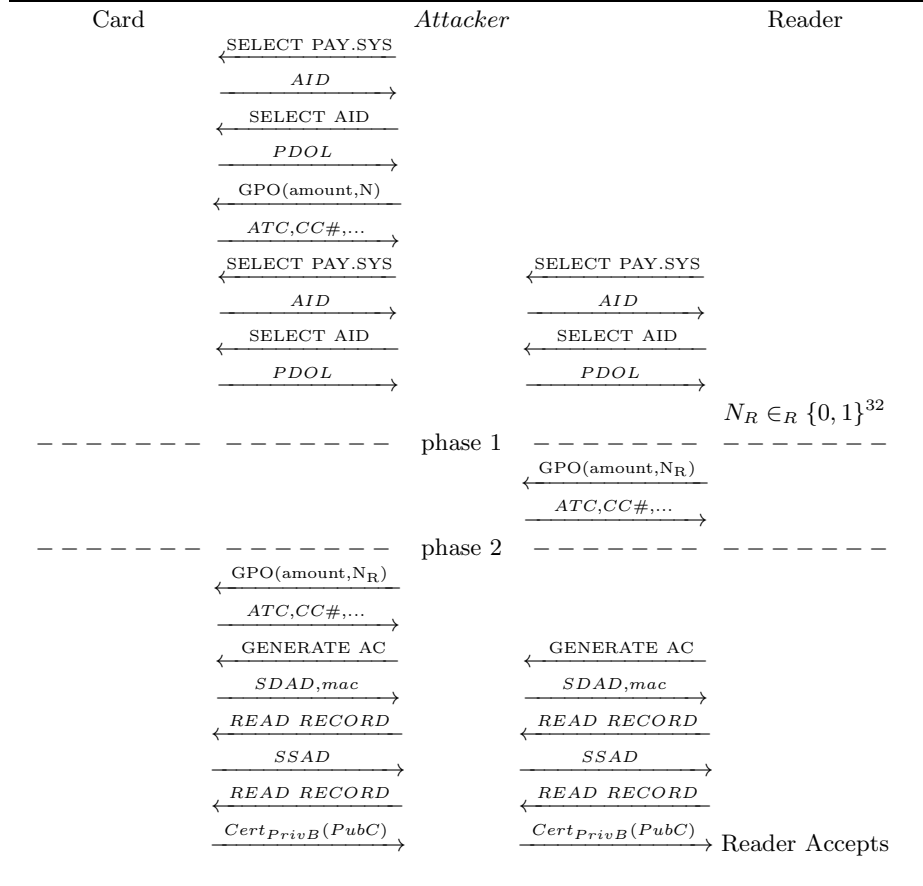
Card | Attacker | Reader

SELECT PAY.SYS
$AID$
SELECT AID
$PDOL$
GPO(amount,N)
$ATC$,$CC\#$,...
SELECT PAY.SYS
$AID$
SELECT AID
$PDOL$

SELECT PAY.SYS
$AID$
SELECT AID
$PDOL$

$N_R \in_R \{0,1\}^{32}$

phase 1

GPO(amount,$N_R$)
$ATC$,$CC\#$,...

phase 2

GPO(amount,$N_R$)
$ATC$,$CC\#$,...
GENERATE AC
$SDAD$,$mac$
$READ\ RECORD$
$SSAD$
$READ\ RECORD$
$Cert_{PrivB}(PubC)$

GENERATE AC
$SDAD$,$mac$
$READ\ RECORD$
$SSAD$
$READ\ RECORD$
$Cert_{PrivB}(PubC)$

Reader Accepts